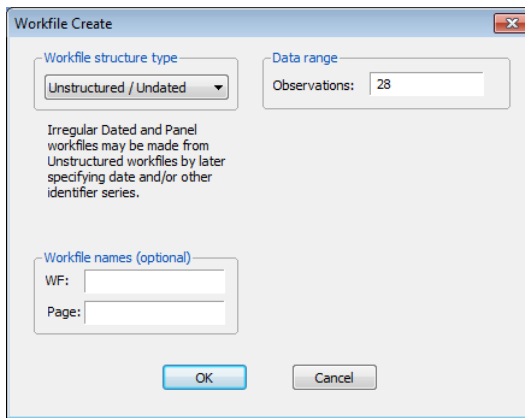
Workfile Create

Workfile structure type

Unstructured / Undated

Irregular Dated and Panel workfiles may be made from Unstructured workfiles by later specifying date and/or other identifier series.

Data range

Observations: 28

Workfile names (optional)

WF:

Page:

OK

Cancel